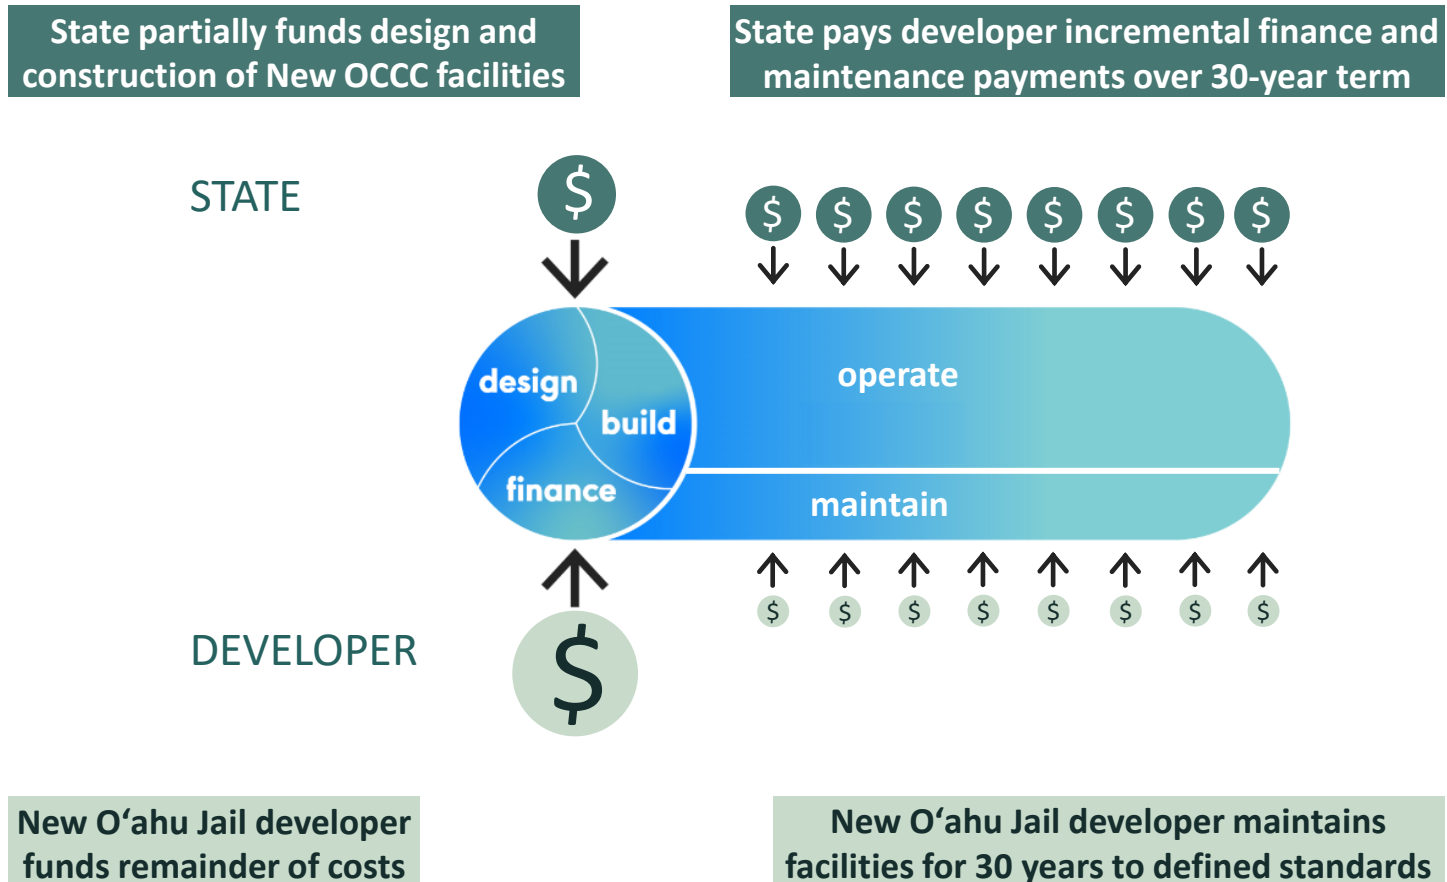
State partially funds design and construction of New OCCC facilities

State pays developer incremental finance and maintenance payments over 30-year term

STATE

$

$ $ $ $ $ $ $ $

design

build

finance

operate

maintain

$ $ $ $ $ $ $ $

DEVELOPER

$

New Oʻahu Jail developer funds remainder of costs

New Oʻahu Jail developer maintains facilities for 30 years to defined standards